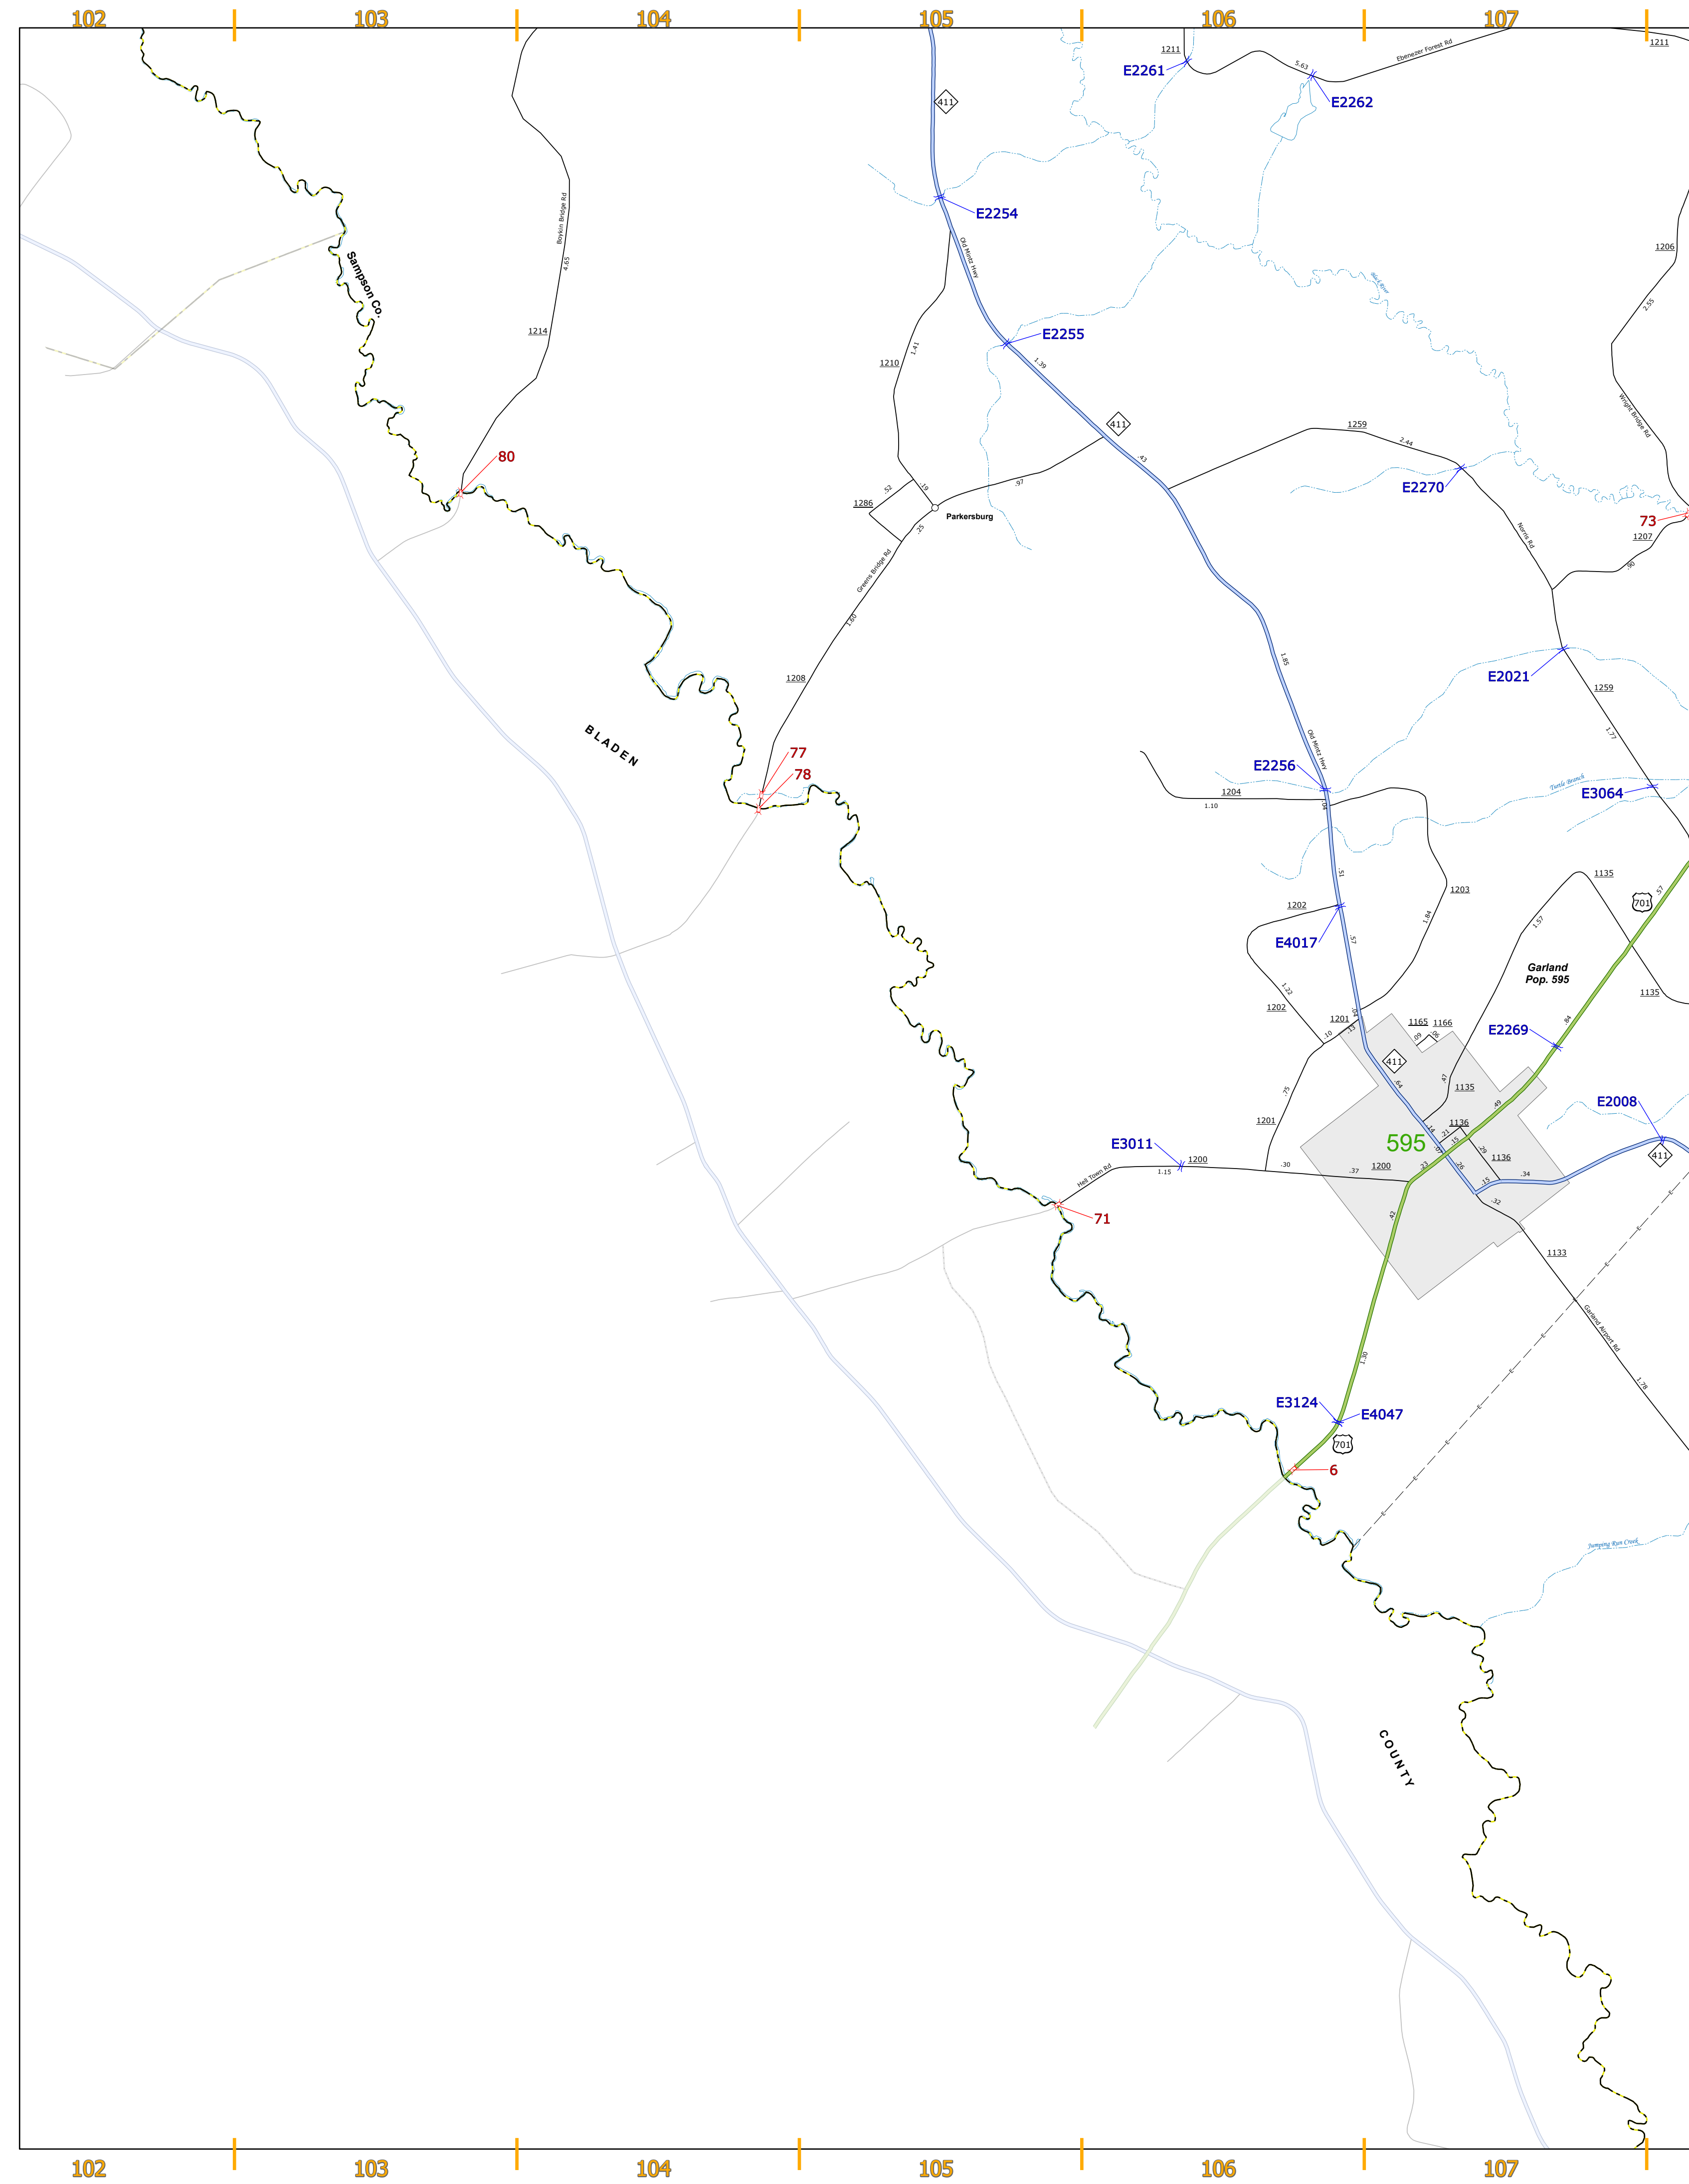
102 103 104 105 106 107

1211
E2261
5.63
Ebenezer Forest Rd
E2262
1211
411
E2254
Boykin Bridge Rd
4.65
Sampson Co.
1214
Old Hintz Hwy
1206
E2255
1.41
1210
1.39
2.55
411
1259
2.44
Wright Bridge Rd
.43
80
E2270
.52
.19
.97
1286
Parkersburg
.25
Norris Rd
73
1207
.90
Greens Bridge Rd
1.00
1.85
E2021
1259
1208
BLADEN
1.77
Old Hintz Hwy
77
78
E2256
Turtle Branch
E3064
1204
1.10
1135
701
.57
1203
.51
1202
E4017
1.88
1.57
.57
Garland
Pop. 595
1.22
1135
1202
1201
1165 1166
E2269
.10
411
1135
1201
.75
E2008
1136
595
E3011
1136
411
1200
1.15
1200
.30
.37
.34
Hell Town Rd
.32
71
1133
Garland Airport Rd
1.30
1.78
E3124
E4047
701
6
Jumping Run Creek
COUNTY

102 103 104 105 106 107